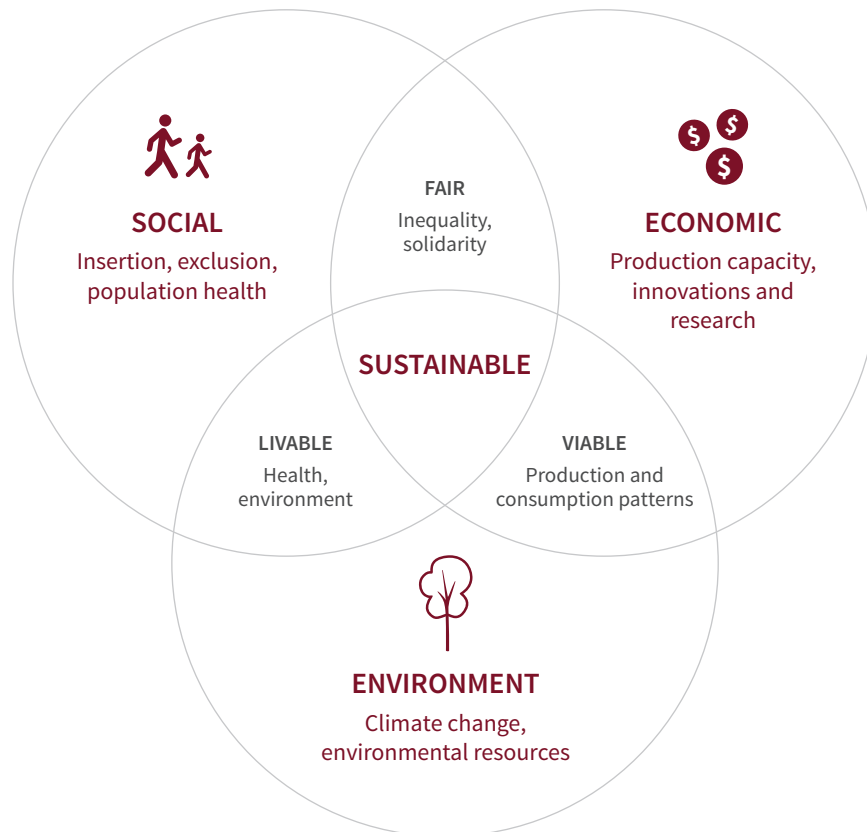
SOCIAL
Insertion, exclusion, population health

FAIR
Inequality, solidarity

ECONOMIC
Production capacity, innovations and research

SUSTAINABLE

LIVABLE
Health, environment

VIABLE
Production and consumption patterns

ENVIRONMENT
Climate change, environmental resources